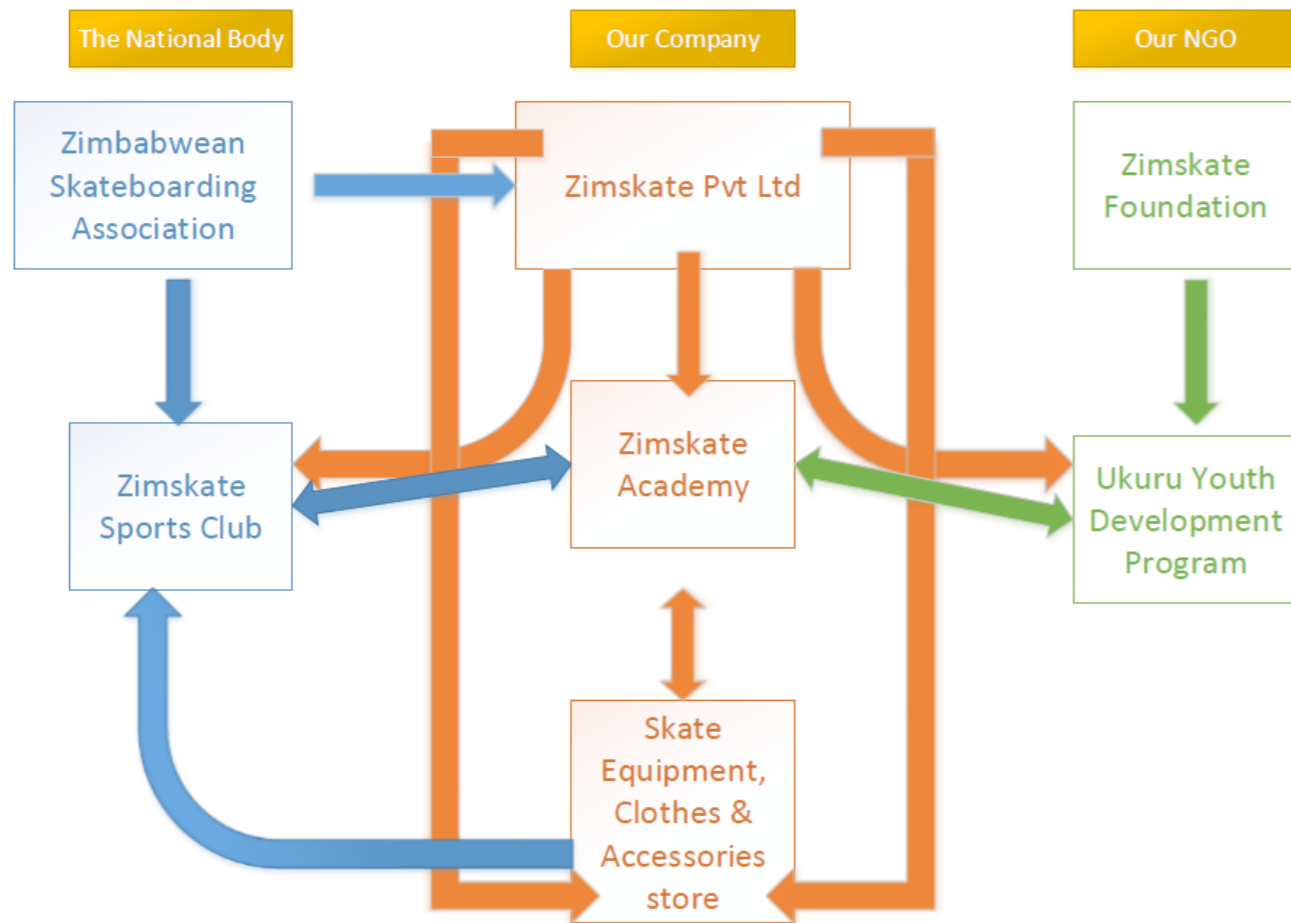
The National Body

Our Company

Our NGO

Zimbabwean Skateboarding Association

Zimskate Pvt Ltd

Zimskate Foundation

Zimskate Sports Club

Zimskate Academy

Ukuru Youth Development Program

Skate Equipment, Clothes & Accessories store